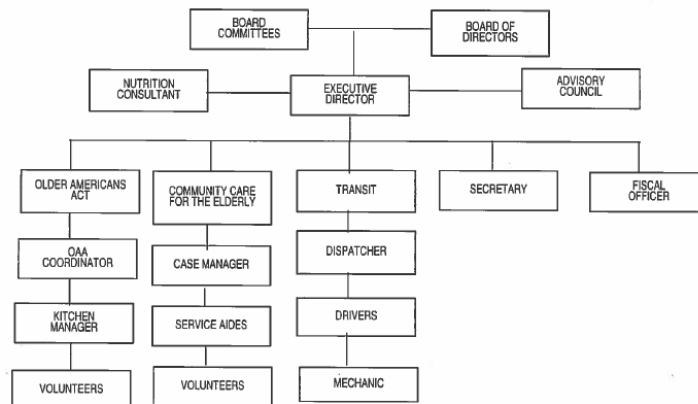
BOARD COMMITTEES

BOARD OF DIRECTORS

NUTRITION CONSULTANT

EXECUTIVE DIRECTOR

ADVISORY COUNCIL

OLDER AMERICANS ACT

COMMUNITY CARE FOR THE ELDERLY

TRANSIT

SECRETARY

FISCAL OFFICER

OAA COORDINATOR

CASE MANAGER

DISPATCHER

KITCHEN MANAGER

SERVICE AIDES

DRIVERS

VOLUNTEERS

VOLUNTEERS

MECHANIC